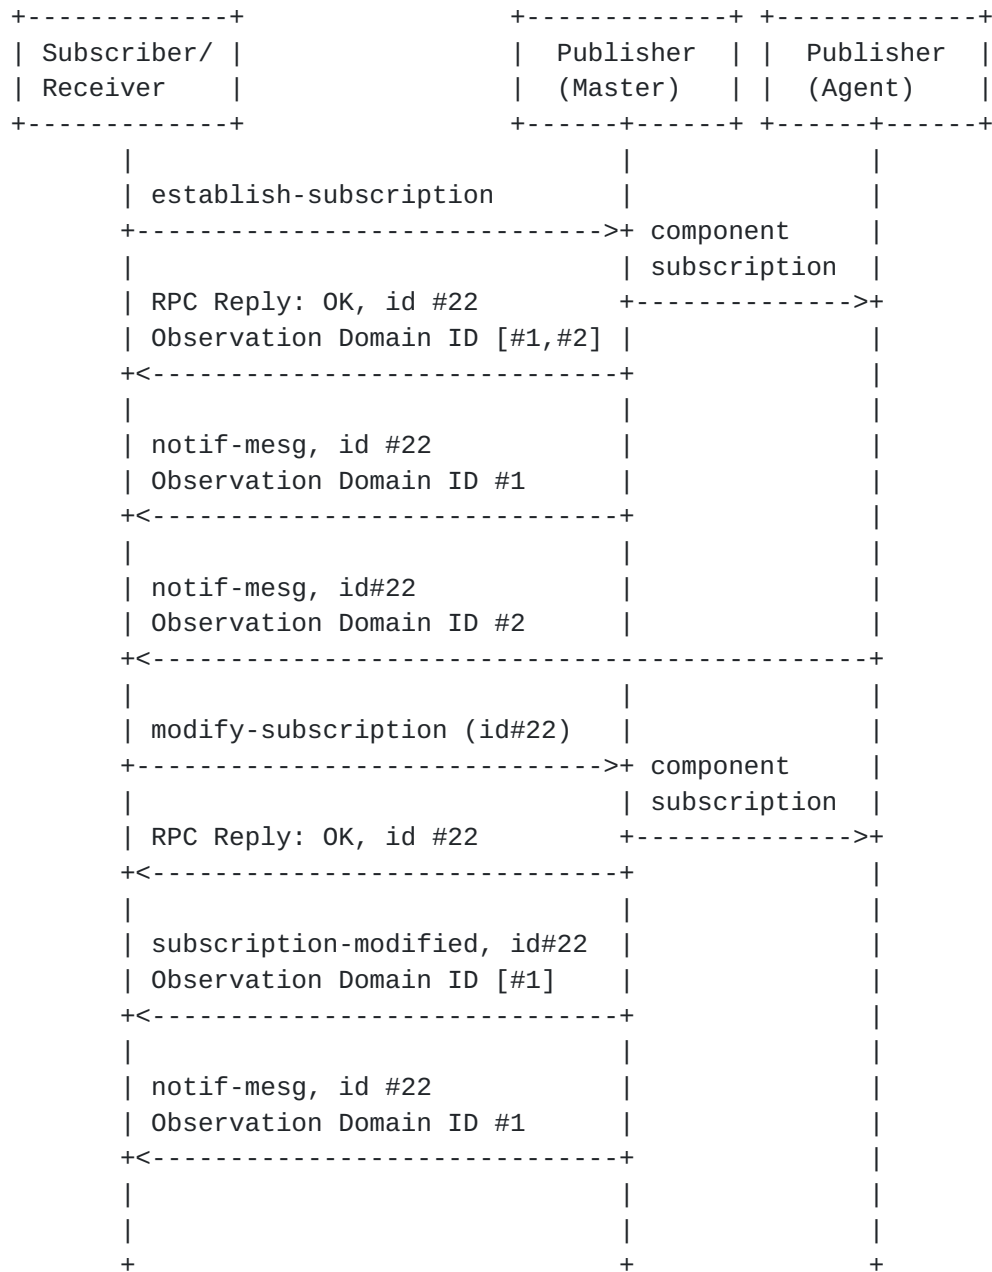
Subscriber/ Receiver

Publisher (Master)

Publisher (Agent)

establish-subscription

component subscription

RPC Reply: OK, id #22
Observation Domain ID [#1,#2]

notif-mesg, id #22
Observation Domain ID #1

notif-mesg, id#22
Observation Domain ID #2

modify-subscription (id#22)

component subscription

RPC Reply: OK, id #22

subscription-modified, id#22
Observation Domain ID [#1]

notif-mesg, id #22
Observation Domain ID #1